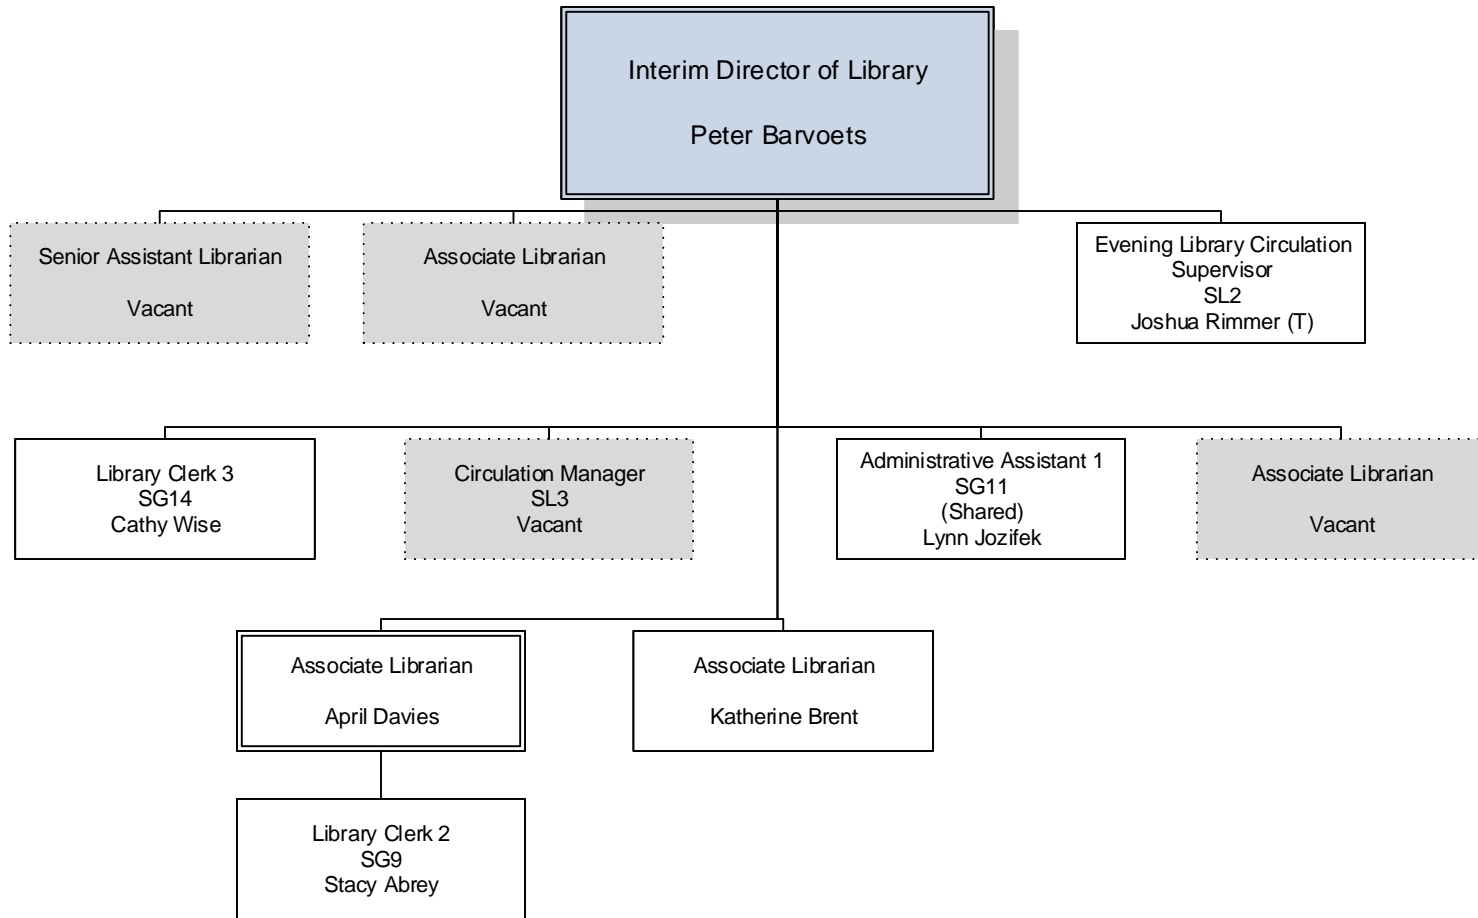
Interim Director of Library

Peter Barvoets

Senior Assistant Librarian

Vacant

Associate Librarian

Vacant

Evening Library Circulation Supervisor
SL2
Joshua Rimmer (T)

Library Clerk 3
SG14
Cathy Wise

Circulation Manager
SL3
Vacant

Administrative Assistant 1
SG11
(Shared)
Lynn Jozifek

Associate Librarian

Vacant

Associate Librarian

April Davies

Associate Librarian

Katherine Brent

Library Clerk 2
SG9
Stacy Abrey